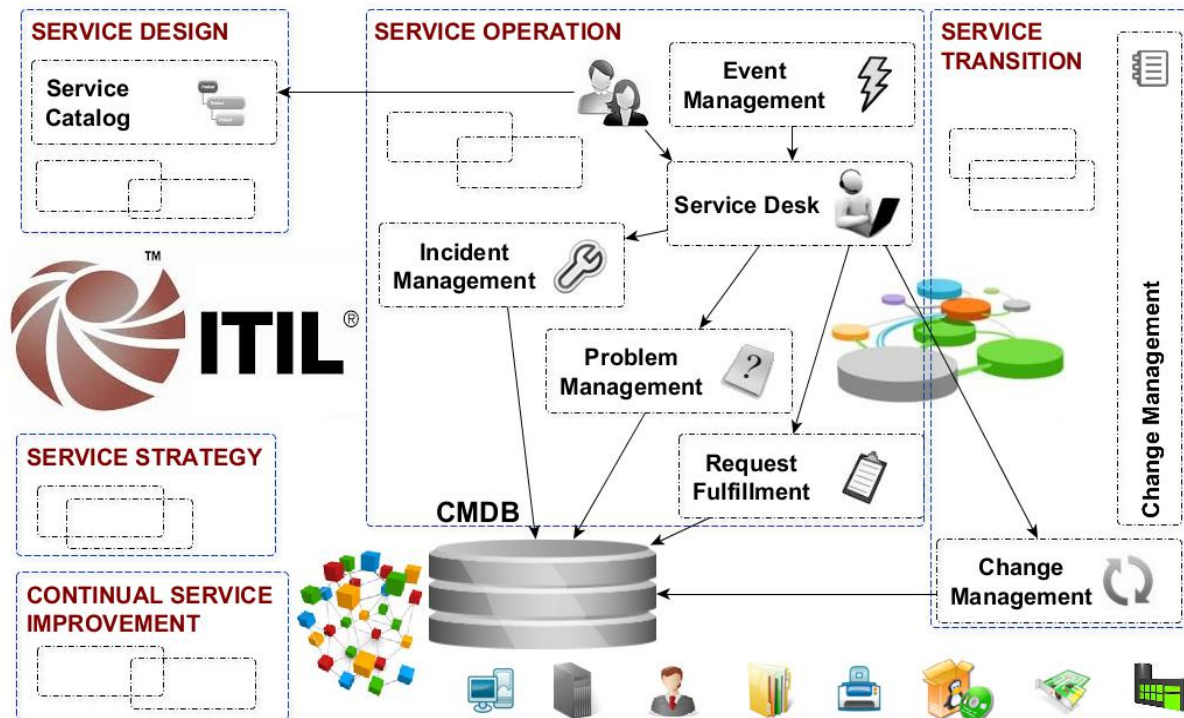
SERVICE DESIGN

Service Catalog

SERVICE OPERATION

Event Management

Service Desk

Incident Management

Problem Management

Request Fulfillment

SERVICE TRANSITION

Change Management

™

ITIL®

SERVICE STRATEGY

CONTINUAL SERVICE IMPROVEMENT

CMDB

Change Management